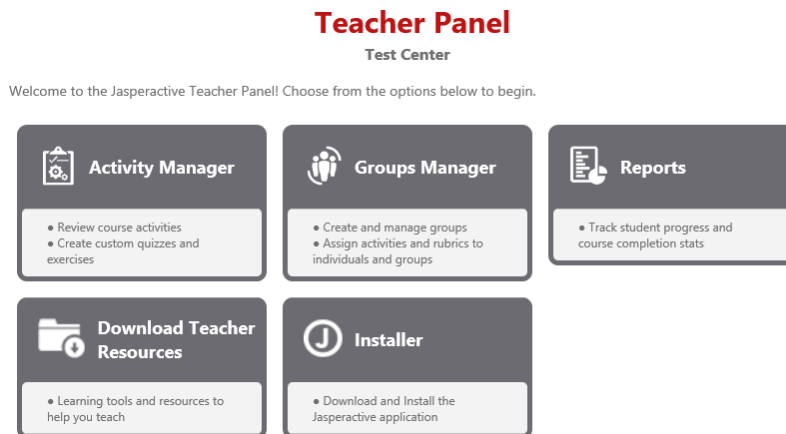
Teacher Panel
Test Center

Welcome to the Jasperactive Teacher Panel! Choose from the options below to begin.

Activity Manager

● Review course activities
● Create custom quizzes and exercises

Groups Manager

● Create and manage groups
● Assign activities and rubrics to individuals and groups

Reports

● Track student progress and course completion stats

Download Teacher Resources

● Learning tools and resources to help you teach

Installer

● Download and Install the Jasperactive application